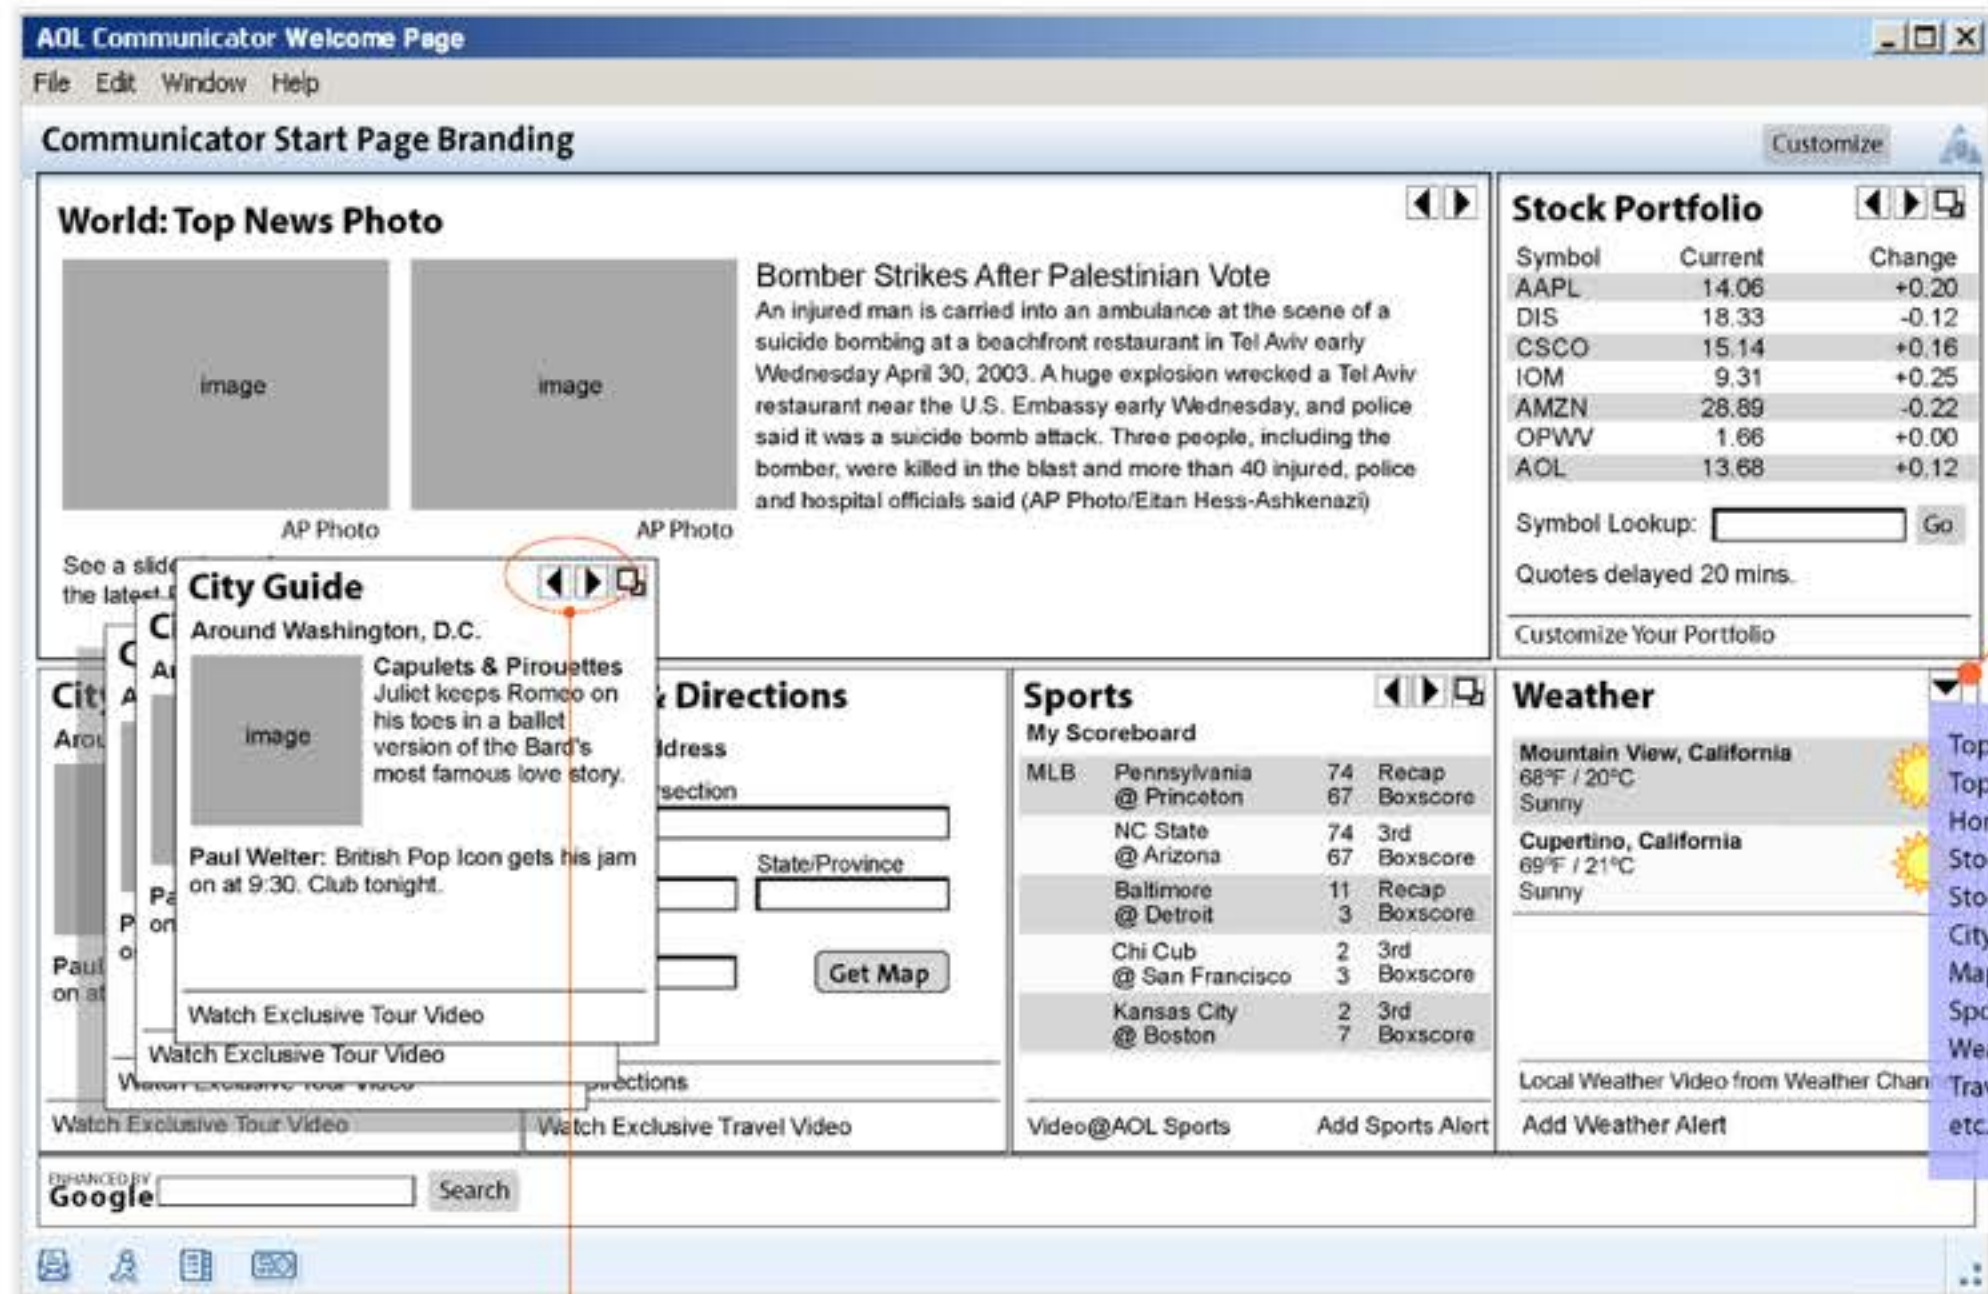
AOL Communicator Welcome Page

File Edit Window Help

Communicator Start Page Branding

Customize

World: Top News Photo

image

image

AP Photo

AP Photo

Bomber Strikes After Palestinian Vote

An injured man is carried into an ambulance at the scene of a suicide bombing at a beachfront restaurant in Tel Aviv early Wednesday April 30, 2003. A huge explosion wrecked a Tel Aviv restaurant near the U.S. Embassy early Wednesday, and police said it was a suicide bomb attack. Three people, including the bomber, were killed in the blast and more than 40 injured, police and hospital officials said (AP Photo/Eitan Hess-Ashkenazi)

See a slide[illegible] the latest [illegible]

Stock Portfolio

| Symbol | Current | Change |
|---|---|---|
| AAPL | 14.06 | +0.20 |
| DIS | 18.33 | -0.12 |
| CSCO | 15.14 | +0.16 |
| IOM | 9.31 | +0.25 |
| AMZN | 28.89 | -0.22 |
| OPWV | 1.66 | +0.00 |
| AOL | 13.68 | +0.12 |

Symbol Lookup: Go

Quotes delayed 20 mins.

Customize Your Portfolio

City Guide

Around Washington, D.C.

image

Capulets & Pirouettes
Juliet keeps Romeo on his toes in a ballet version of the Bard's most famous love story.

Paul Welter: British Pop Icon gets his jam on at 9:30. Club tonight.

Watch Exclusive Tour Video

Watch Exclusive Tour Video

Watch Exclusive Tour Video

Watch Exclusive Tour Video

Ci
Ar
C
A
City
Arou
Pa
on
P
o
Paul
on at

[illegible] Directions

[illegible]dress

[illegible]section

State/Province

Get Map

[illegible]rections

Watch Exclusive Travel Video

Sports

My Scoreboard

| MLB | Pennsylvania @ Princeton | 74 67 | Recap Boxscore |
|---|---|---|---|
| | NC State @ Arizona | 74 67 | 3rd Boxscore |
| | Baltimore @ Detroit | 11 3 | Recap Boxscore |
| | Chi Cub @ San Francisco | 2 3 | 3rd Boxscore |
| | Kansas City @ Boston | 2 7 | 3rd Boxscore |

Video@AOL Sports

Add Sports Alert

Weather

Mountain View, California
68°F / 20°C
Sunny

Cupertino, California
69°F / 21°C
Sunny

Local Weather Video from Weather Chan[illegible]

Add Weather Alert

Top
Top
Hor
Sto
Sto
City
Map
Spo
Wea
Tra
etc.

ENHANCED BY Google

Search